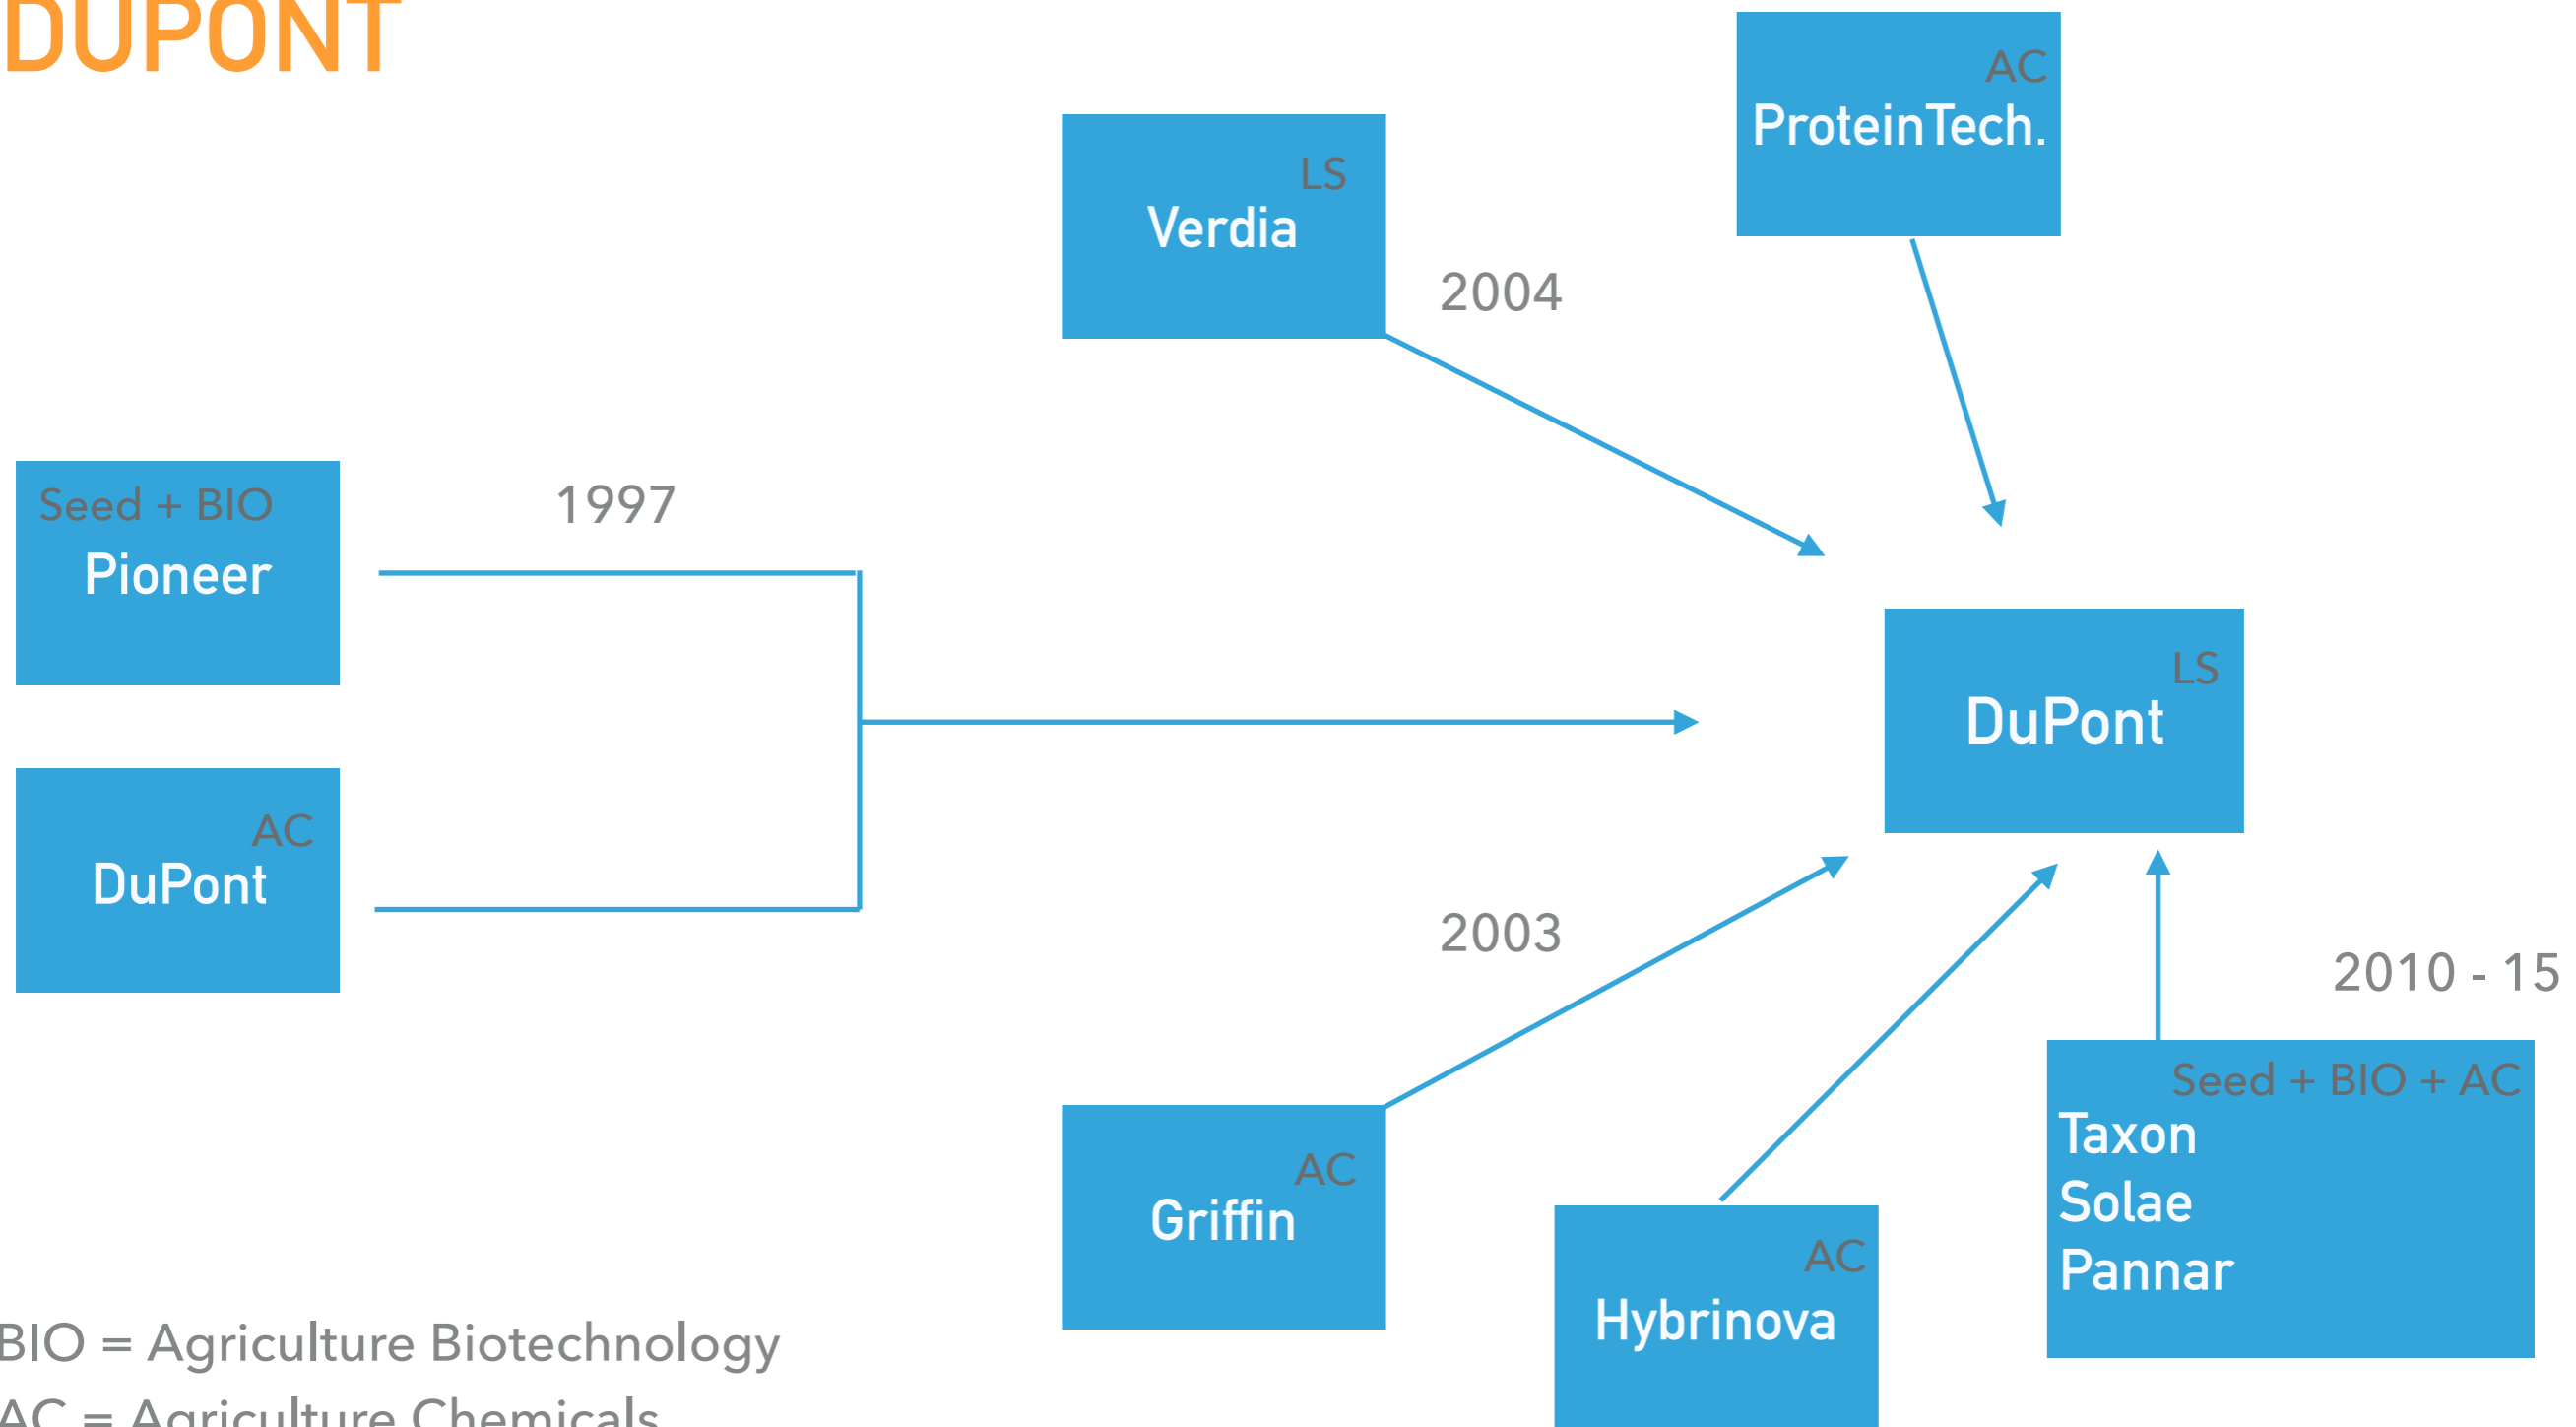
DUPONT

LS
Verdia

AC
ProteinTech.

2004

Seed + BIO
Pioneer

1997

AC
DuPont

LS
DuPont

2003

2010 - 15

AC
Griffin

AC
Hybrinova

Seed + BIO + AC
Taxon
Solae
Pannar

BIO = Agriculture Biotechnology
AC = Agriculture Chemicals